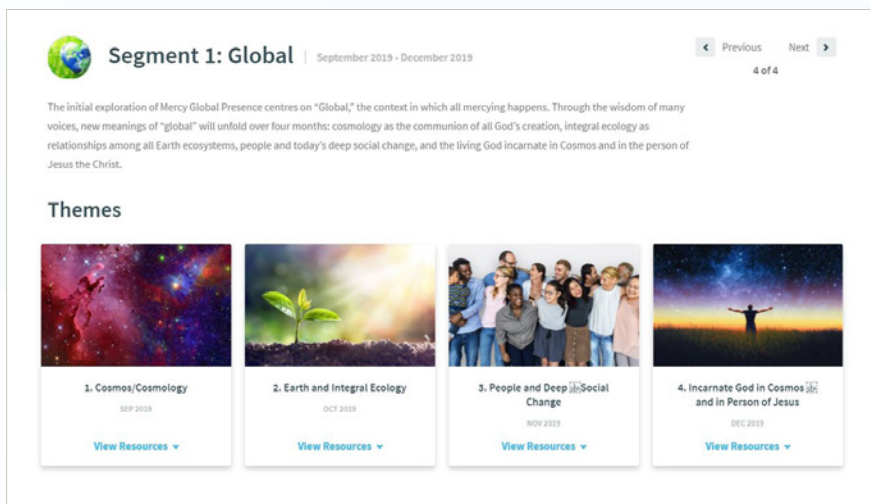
Segment 1: Global | September 2019 - December 2019

Previous Next
4 of 4

The initial exploration of Mercy Global Presence centres on "Global," the context in which all mercying happens. Through the wisdom of many voices, new meanings of "global" will unfold over four months: cosmology as the communion of all God's creation, integral ecology as relationships among all Earth ecosystems, people and today's deep social change, and the living God incarnate in Cosmos and in the person of Jesus the Christ.

Themes

1. Cosmos/Cosmology
SEP 2019
View Resources

2. Earth and Integral Ecology
OCT 2019
View Resources

3. People and Deep Social Change
NOV 2019
View Resources

4. Incarnate God in Cosmos and in Person of Jesus
DEC 2019
View Resources